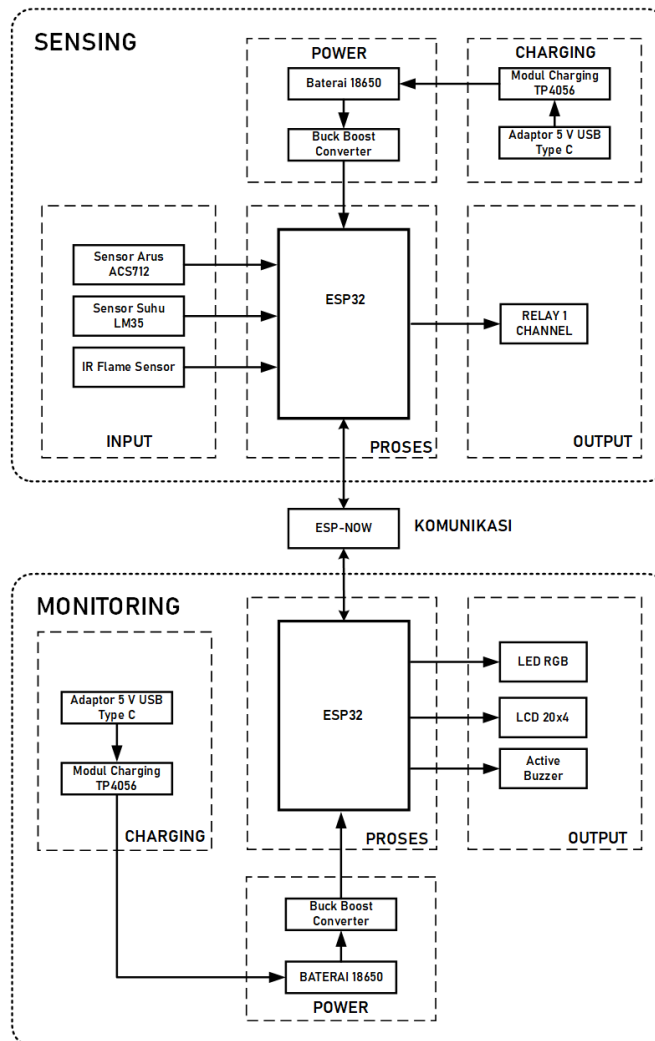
SENSING

POWER

Baterai 18650

Buck Boost Converter

CHARGING

Modul Charging TP4056

Adaptor 5 V USB Type C

Sensor Arus ACS712

Sensor Suhu LM35

IR Flame Sensor

INPUT

ESP32

PROSES

RELAY 1 CHANNEL

OUTPUT

ESP-NOW

KOMUNIKASI

MONITORING

Adaptor 5 V USB Type C

Modul Charging TP4056

CHARGING

ESP32

PROSES

LED RGB

LCD 20x4

Active Buzzer

OUTPUT

Buck Boost Converter

BATERAI 18650

POWER